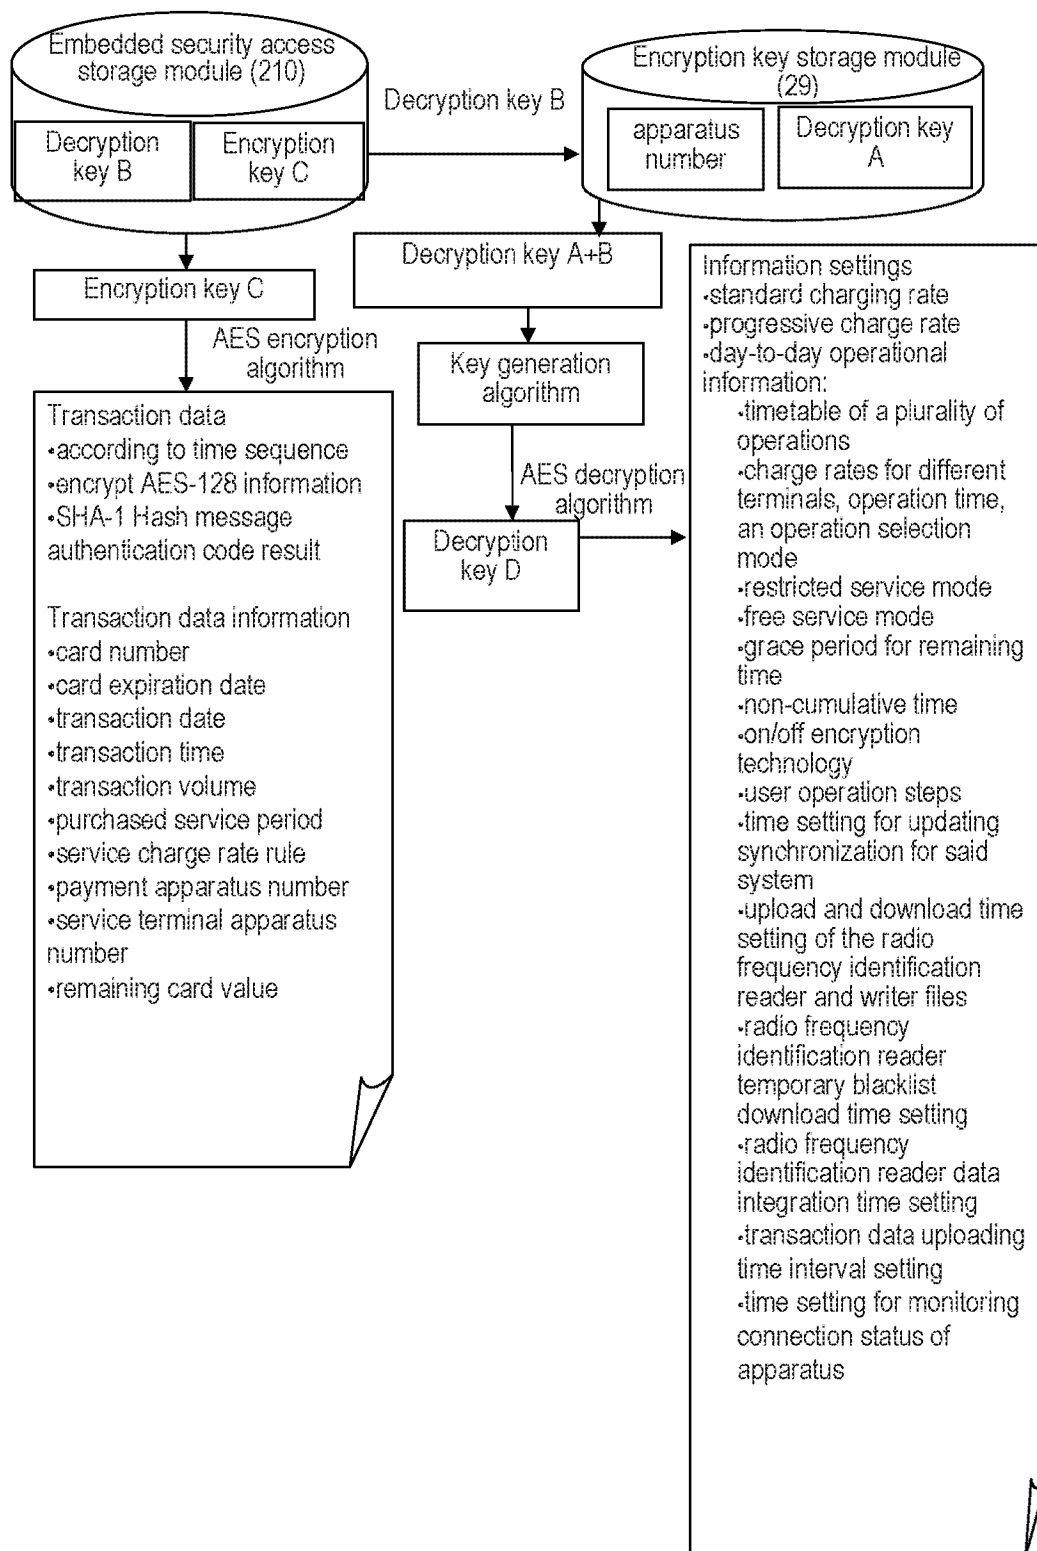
Embedded security access storage module (210)

Decryption key B

Encryption key C

Decryption key B

Encryption key storage module (29)

apparatus number

Decryption key A

Encryption key C

AES encryption algorithm

Decryption key A+B

Key generation algorithm

AES decryption algorithm

Decryption key D

Transaction data
•according to time sequence
•encrypt AES-128 information
•SHA-1 Hash message authentication code result

Transaction data information
•card number
•card expiration date
•transaction date
•transaction time
•transaction volume
•purchased service period
•service charge rate rule
•payment apparatus number
•service terminal apparatus number
•remaining card value

Information settings
•standard charging rate
•progressive charge rate
•day-to-day operational information:
•timetable of a plurality of operations
•charge rates for different terminals, operation time, an operation selection mode
•restricted service mode
•free service mode
•grace period for remaining time
•non-cumulative time
•on/off encryption technology
•user operation steps
•time setting for updating synchronization for said system
•upload and download time setting of the radio frequency identification reader and writer files
•radio frequency identification reader temporary blacklist download time setting
•radio frequency identification reader data integration time setting
•transaction data uploading time interval setting
•time setting for monitoring connection status of apparatus